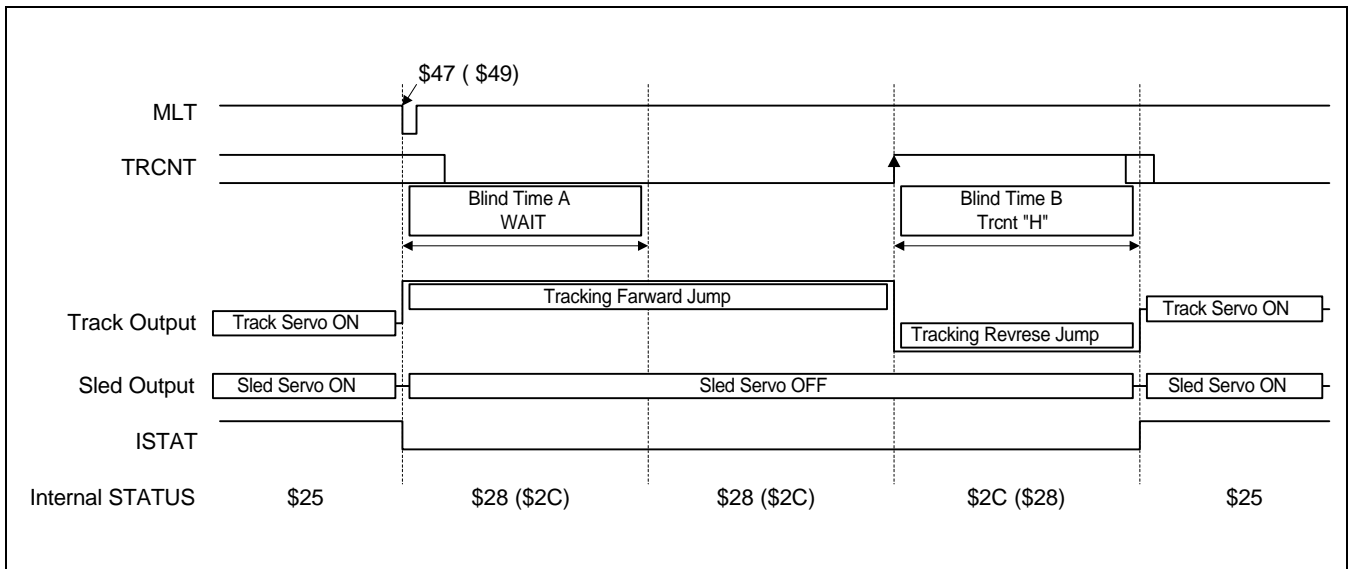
\$47 ( \$49)

MLT

TRCNT

Blind Time A
WAIT

Blind Time B
Trcnt "H"

Tracking Farward Jump

Track Output

Track Servo ON

Tracking Revrese Jump

Track Servo ON

Sled Output

Sled Servo ON

Sled Servo OFF

Sled Servo ON

ISTAT

Internal STATUS

\$25

\$28 (\$2C)

\$28 (\$2C)

\$2C (\$28)

\$25